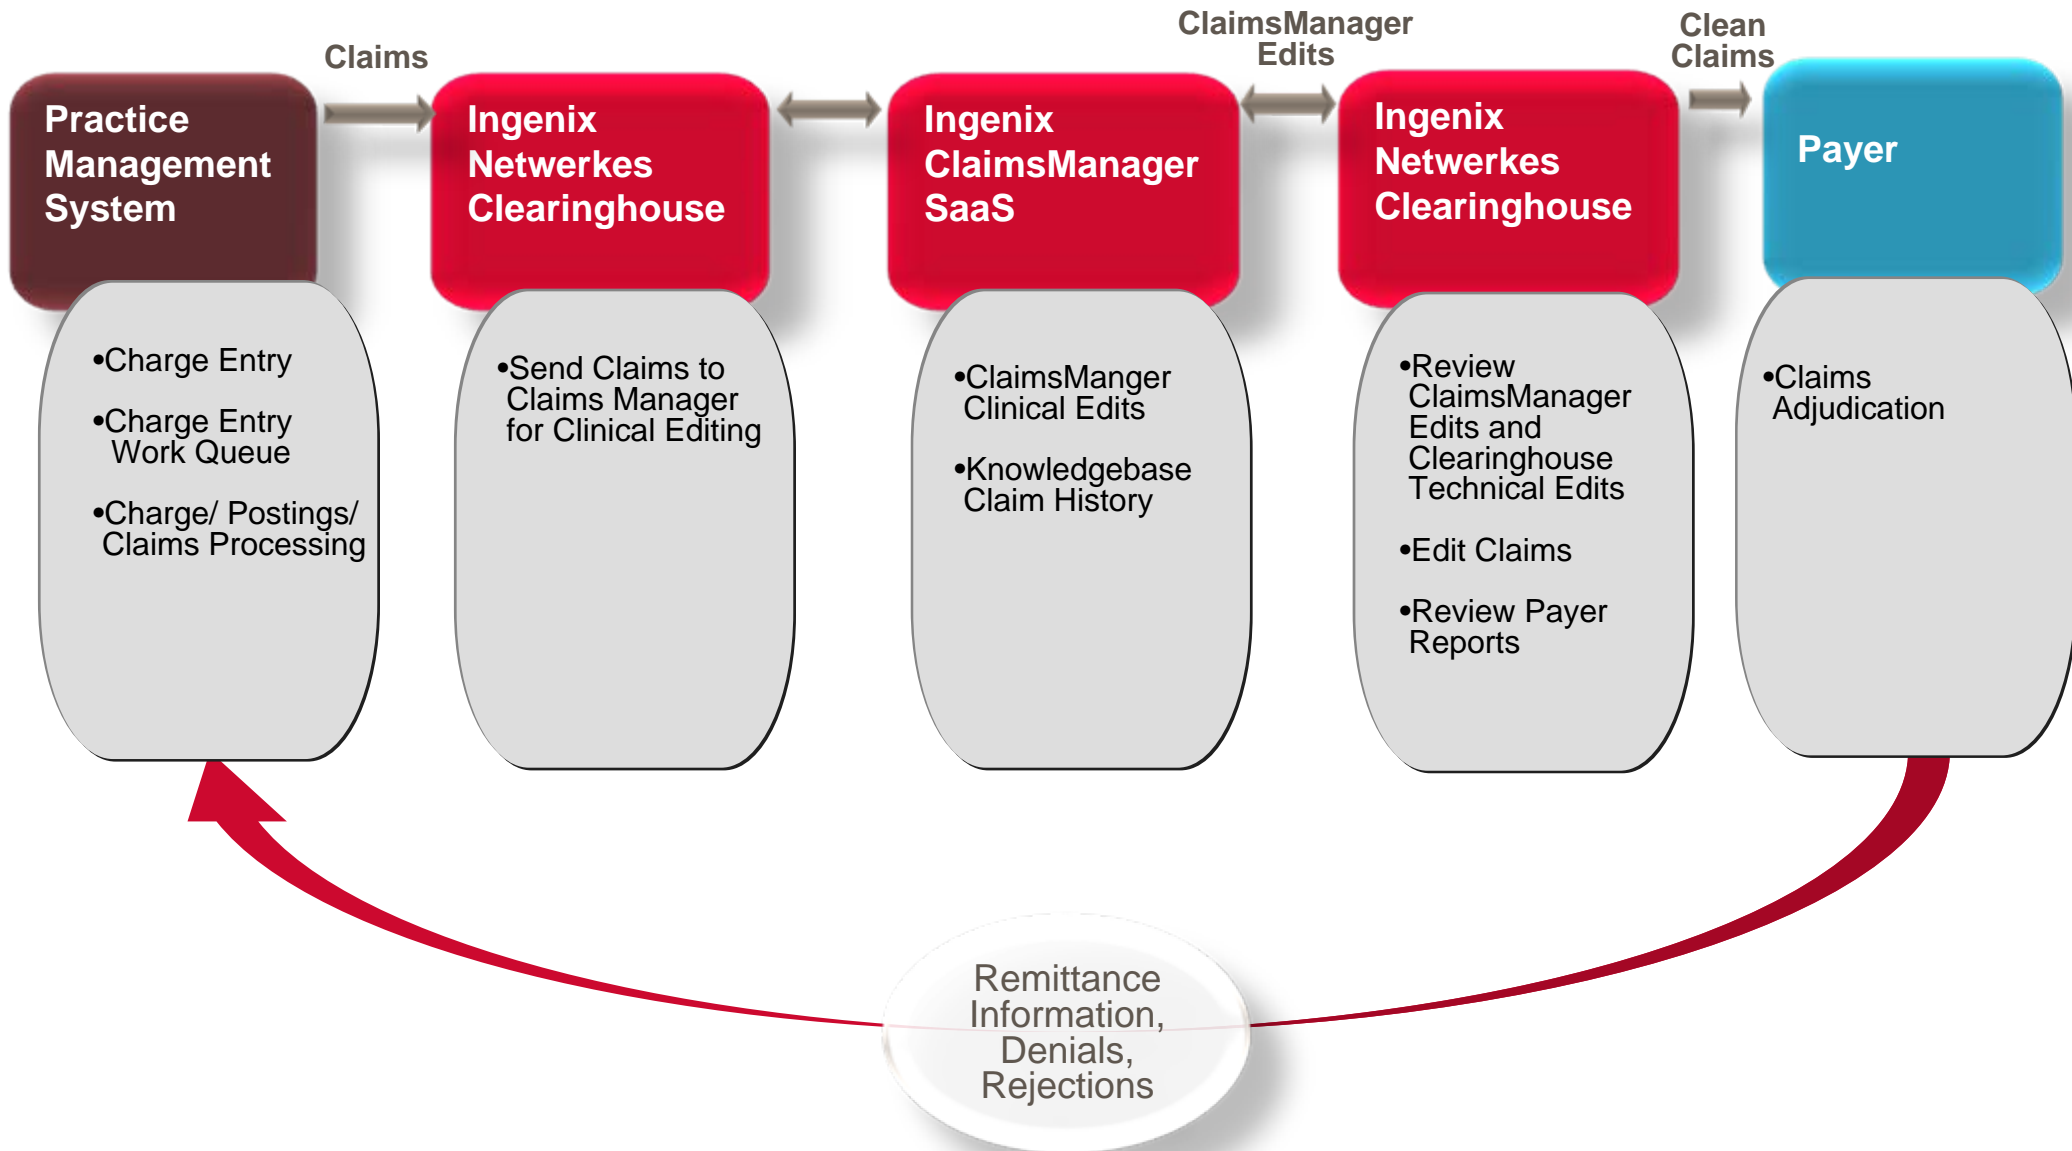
Practice Management System

•Charge Entry

•Charge Entry Work Queue

•Charge/ Postings/ Claims Processing

Claims

Ingenix Netwerkes Clearinghouse

•Send Claims to Claims Manager for Clinical Editing

Ingenix ClaimsManager SaaS

•ClaimsManger Clinical Edits

•Knowledgebase Claim History

ClaimsManager Edits

Ingenix Netwerkes Clearinghouse

•Review ClaimsManager Edits and Clearinghouse Technical Edits

•Edit Claims

•Review Payer Reports

Clean Claims

Payer

•Claims Adjudication

Remittance Information, Denials, Rejections